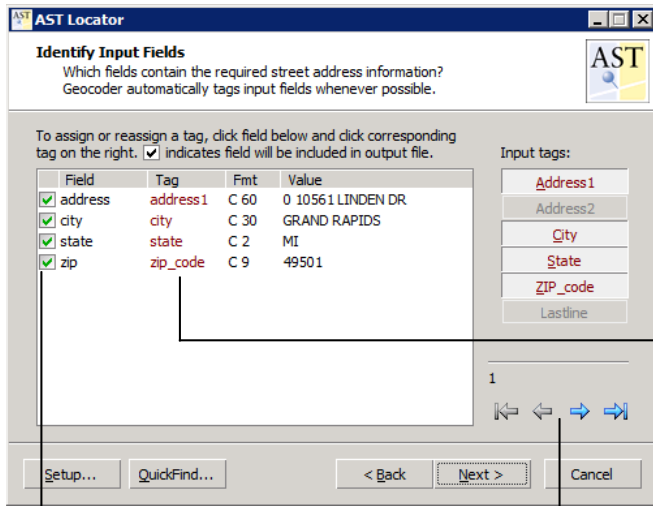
AST AST Locator

Identify Input Fields
Which fields contain the required street address information?
Geocoder automatically tags input fields whenever possible.

AST

To assign or reassign a tag, click field below and click corresponding tag on the right. ☑ indicates field will be included in output file.

| | Field | Tag | Fmt | Value |
|---|---|---|---|---|
| ☑ | address | address1 | C 60 | 0 10561 LINDEN DR |
| ☑ | city | city | C 30 | GRAND RAPIDS |
| ☑ | state | state | C 2 | MI |
| ☑ | zip | zip_code | C 9 | 49501 |

Input tags:
Address1
Address2
City
State
ZIP_code
Lastline

1

Setup...
QuickFind...
< Back
Next >
Cancel